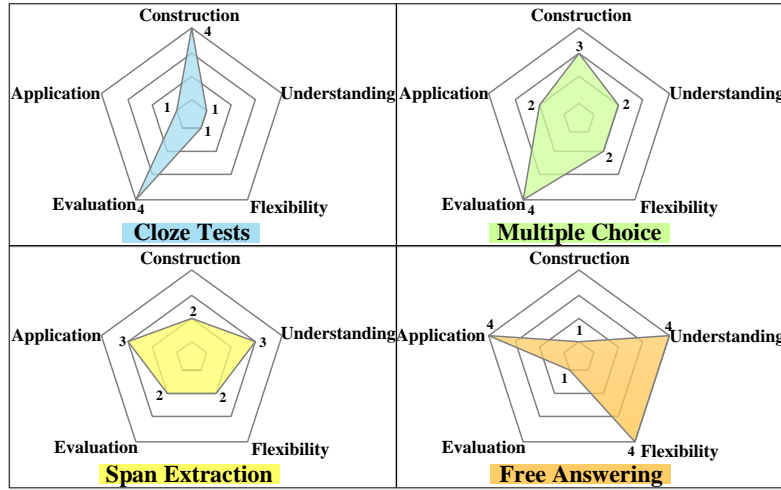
Construction
4
Application
1
1
Understanding
1
Evaluation
4
Flexibility
Cloze Tests

Construction
3
Application
2
2
Understanding
2
Evaluation
4
Flexibility
Multiple Choice

Construction
2
Application
3
3
Understanding
2
2
Evaluation
Flexibility
Span Extraction

Construction
1
Application
4
4
Understanding
1
Evaluation
4
Flexibility
Free Answering